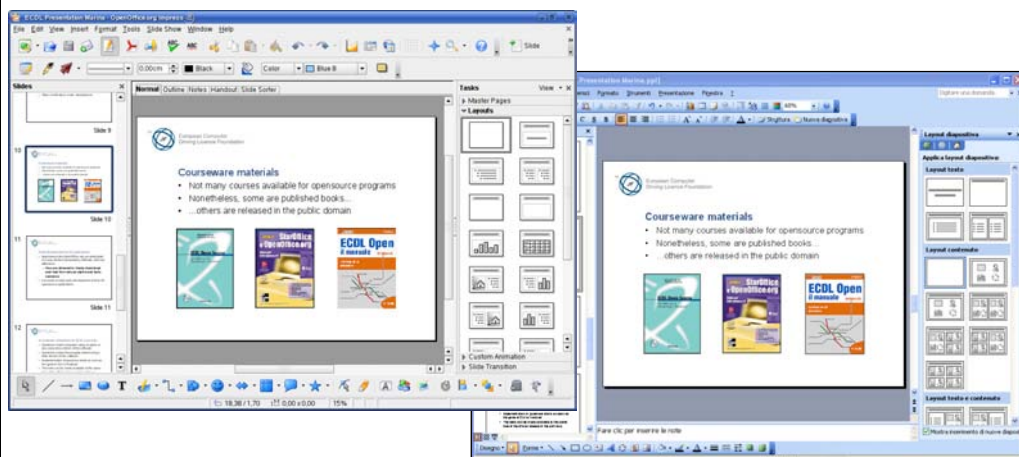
ECDL Presentation Marino - OpenOffice.org Impress

File Edit View Insert Format Tools Slide Show Window Help

Slide

0,00cm Black Color Blue 8

Slides

Slide 9

10

Slide 10

11

Slide 11

12

Normal Outline Notes Handout Slide Sorter

European Computer Driving Licence Foundation

Courseware materials
• Not many courses available for opensource programs
• Nonetheless, some are published books...
• ...others are released in the public domain

StarOffice e OpenOffice.org

ECDL Open il manuale

Tasks View

Master Pages
Layouts

Custom Animation
Slide Transition

18,38 / 1,70 0,00 x 0,00 33%

Presentazione Marino.ppt

Inserisci Formato Strumenti Presentazione Finestra ?

Digitare una domanda.

60%

Struttura Nuova diapositiva

European Computer Driving Licence Foundation

Courseware materials
• Not many courses available for opensource programs
• Nonetheless, some are published books...
• ...others are released in the public domain

StarOffice e OpenOffice.org

ECDL Open il manuale

Layout diapositiva

Applica layout diapositiva:

Layout testo

Layout contenuto

Layout testo e contenuto

Mostra inserimento di nuove diapositive

Fare clic per inserire le note

Disegno Forme